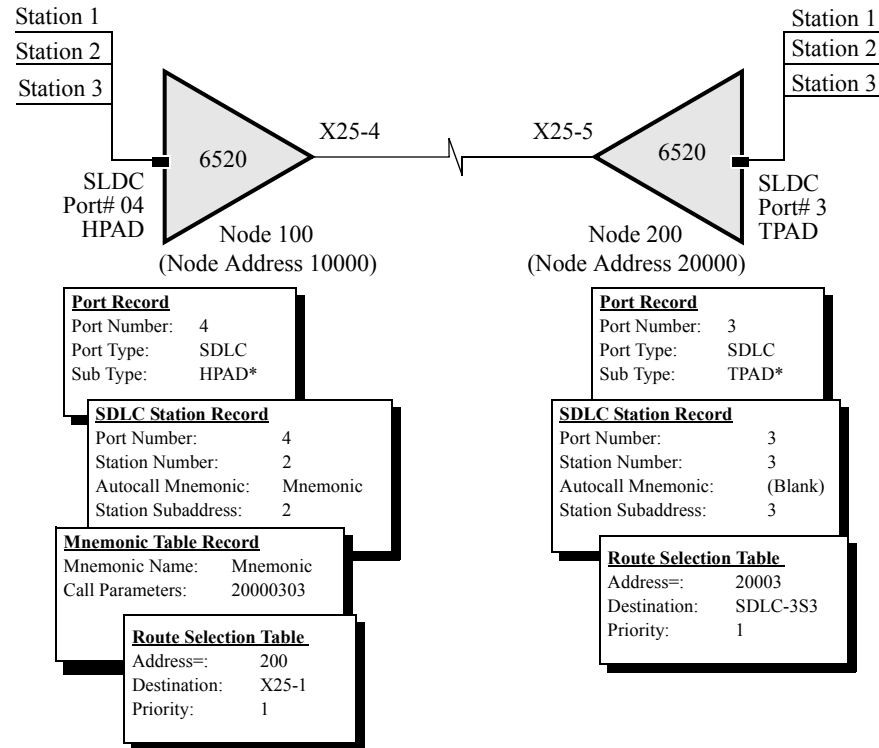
Station 1
Station 2
Station 3

6520

SLDC
Port# 04
HPAD

X25-4

Node 100
(Node Address 10000)

X25-5

6520

Station 1
Station 2
Station 3

SLDC
Port# 3
TPAD

Node 200
(Node Address 20000)

**Port Record**
| | |
|---|---|
| Port Number: | 4 |
| Port Type: | SDLC |
| Sub Type: | HPAD* |

**SDLC Station Record**
| | |
|---|---|
| Port Number: | 4 |
| Station Number: | 2 |
| Autocall Mnemonic: | Mnemonic |
| Station Subaddress: | 2 |

**Mnemonic Table Record**
| | |
|---|---|
| Mnemonic Name: | Mnemonic |
| Call Parameters: | 20000303 |

**Route Selection Table**
| | |
|---|---|
| Address=: | 200 |
| Destination: | X25-1 |
| Priority: | 1 |

**Port Record**
| | |
|---|---|
| Port Number: | 3 |
| Port Type: | SDLC |
| Sub Type: | TPAD* |

**SDLC Station Record**
| | |
|---|---|
| Port Number: | 3 |
| Station Number: | 3 |
| Autocall Mnemonic: | (Blank) |
| Station Subaddress: | 3 |

**Route Selection Table**
| | |
|---|---|
| Address=: | 20003 |
| Destination: | SDLC-3S3 |
| Priority: | 1 |